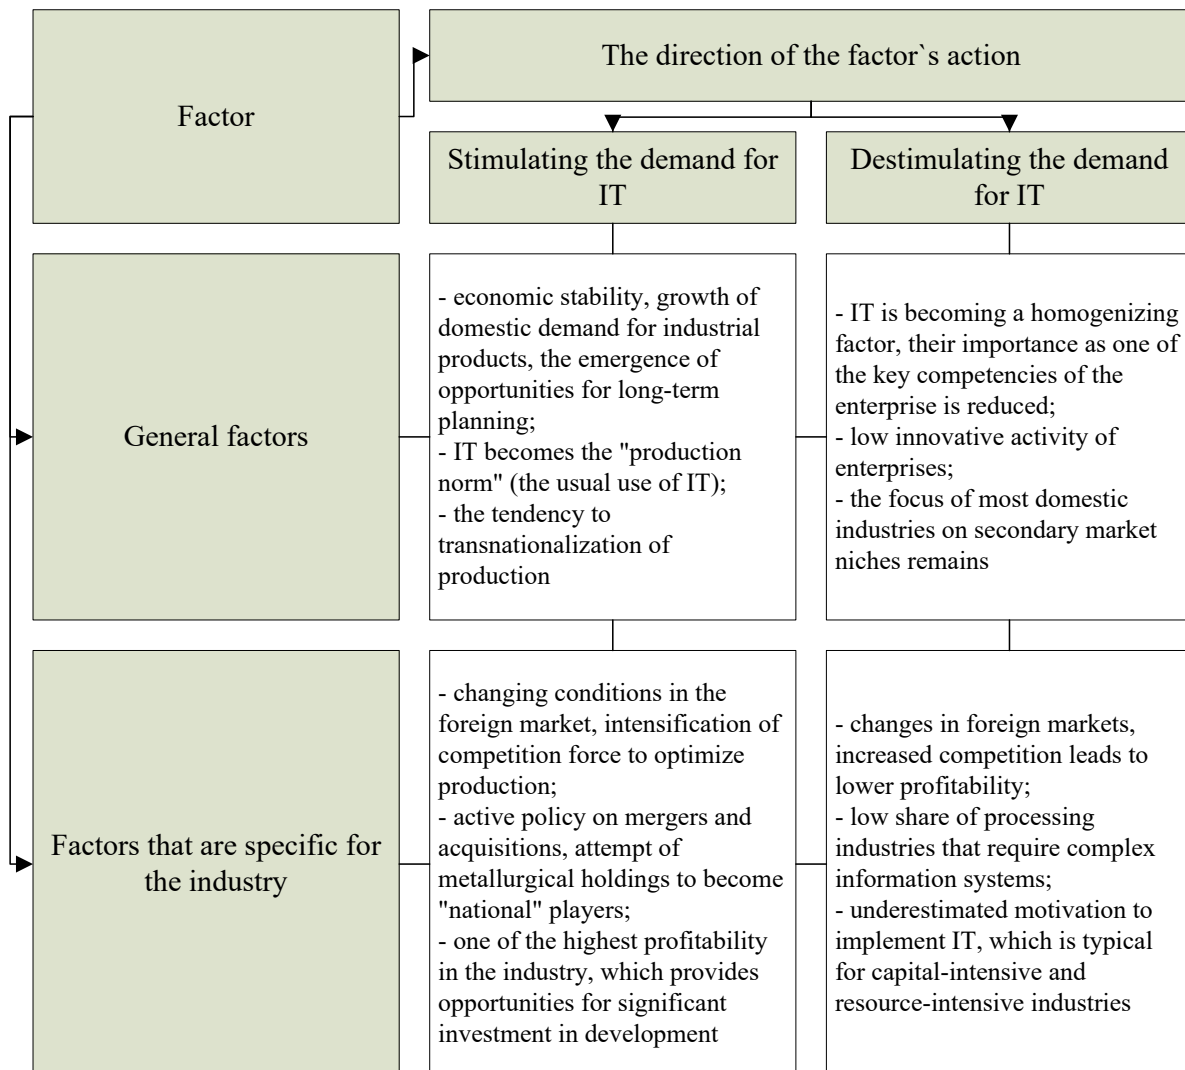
Factor

The direction of the factor`s action

Stimulating the demand for IT

Destimulating the demand for IT

General factors

- economic stability, growth of domestic demand for industrial products, the emergence of opportunities for long-term planning;
- IT becomes the "production norm" (the usual use of IT);
- the tendency to transnationalization of production

- IT is becoming a homogenizing factor, their importance as one of the key competencies of the enterprise is reduced;
- low innovative activity of enterprises;
- the focus of most domestic industries on secondary market niches remains

Factors that are specific for the industry

- changing conditions in the foreign market, intensification of competition force to optimize production;
- active policy on mergers and acquisitions, attempt of metallurgical holdings to become "national" players;
- one of the highest profitability in the industry, which provides opportunities for significant investment in development

- changes in foreign markets, increased competition leads to lower profitability;
- low share of processing industries that require complex information systems;
- underestimated motivation to implement IT, which is typical for capital-intensive and resource-intensive industries